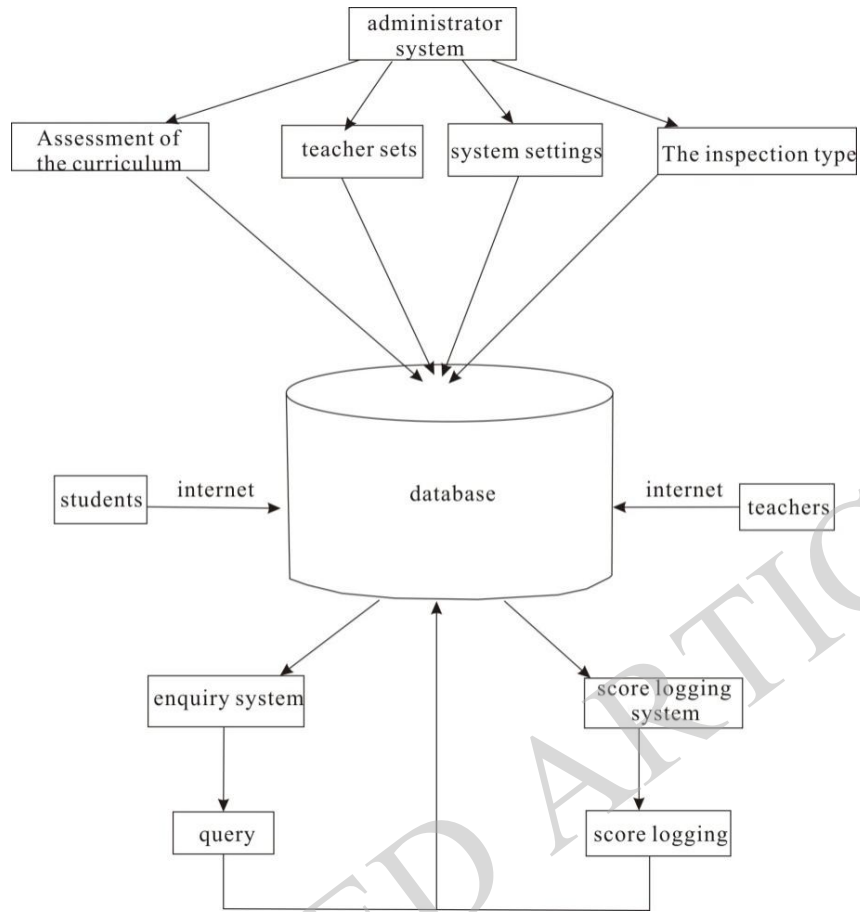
administrator system

Assessment of the curriculum

teacher sets

system settings

The inspection type

students

internet

database

internet

teachers

enquiry system

score logging system

query

score logging

ED ARTIC